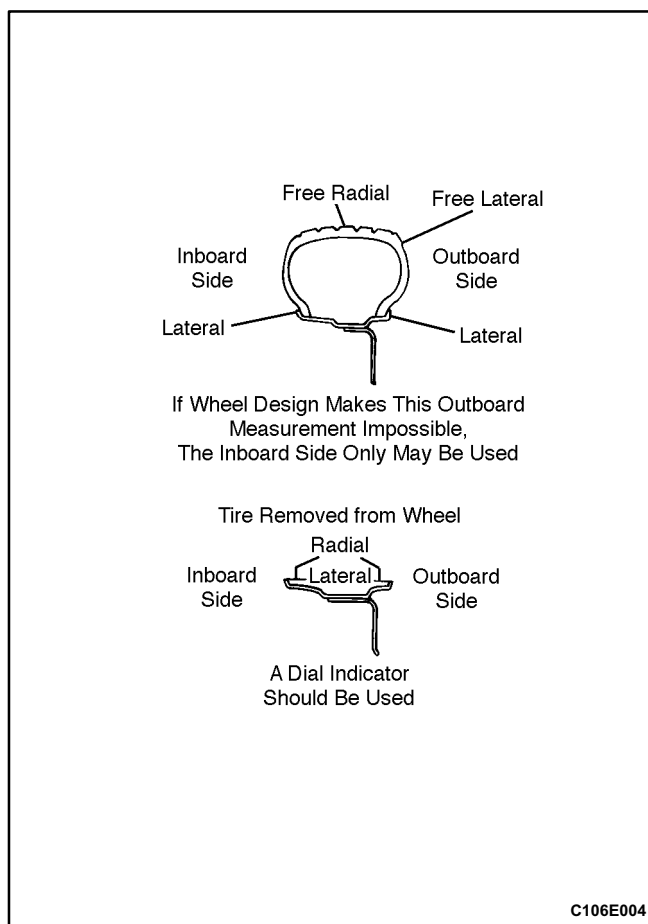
Free Radial

Free Lateral

Inboard Side

Outboard Side

Lateral

Lateral

If Wheel Design Makes This Outboard Measurement Impossible, The Inboard Side Only May Be Used

Tire Removed from Wheel

Radial

Inboard Side

Lateral

Outboard Side

A Dial Indicator Should Be Used

C106E004